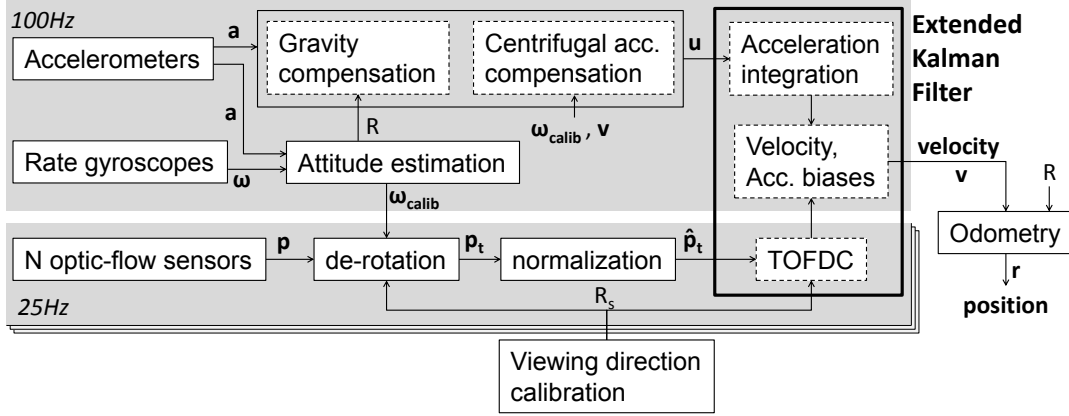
100Hz

Accelerometers

a

Gravity compensation

Centrifugal acc. compensation

u

Acceleration integration

Extended Kalman Filter

a

R

$\omega_{calib}$, v

Rate gyroscopes

ω

Attitude estimation

Velocity, Acc. biases

velocity

v

R

$\omega_{calib}$

Odometry

N optic-flow sensors

p

de-rotation

$p_t$

normalization

$\hat{p}_t$

TOFDC

r

25Hz

$R_s$

position

Viewing direction calibration